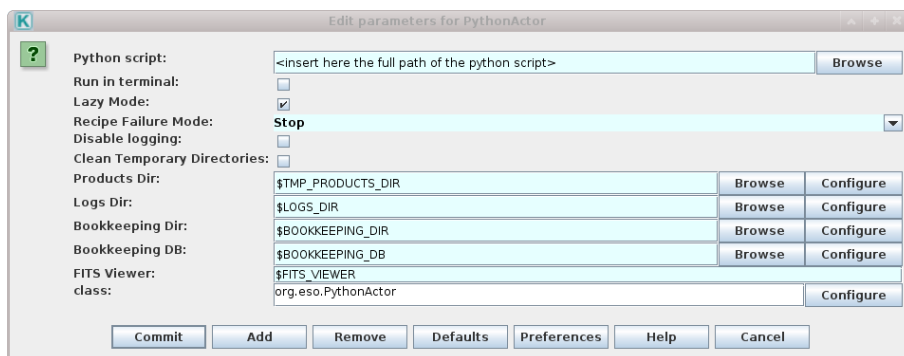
K

Edit parameters for PythonActor

?

Python script: <insert here the full path of the python script> Browse

Run in terminal:

Lazy Mode:

Recipe Failure Mode: Stop

Disable logging:

Clean Temporary Directories:

Products Dir: $TMP_PRODUCTS_DIR Browse Configure

Logs Dir: $LOGS_DIR Browse Configure

Bookkeeping Dir: $BOOKKEEPING_DIR Browse Configure

Bookkeeping DB: $BOOKKEEPING_DB Browse Configure

FITS Viewer: $FITS_VIEWER

class: org.eso.PythonActor Configure

Commit Add Remove Defaults Preferences Help Cancel